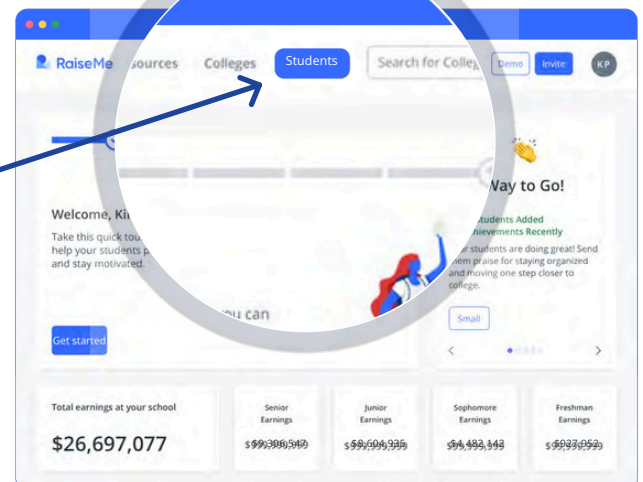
RaiseMe sources Colleges Students Search for Colleg Demo Invite KP

Welcome, Ki

Take this quick tou help your students p and stay motivated.

ou can

Get started

Way to Go!

Students Added hievements Recently

ur students are doing great! Send them praise for staying organized and moving one step closer to college.

Small

Total earnings at your school

$26,697,077

Senior Earnings

$9,398,549

Junior Earnings

$8,604,935

Sophomore Earnings

$4,482,142

Freshman Earnings

$927,052